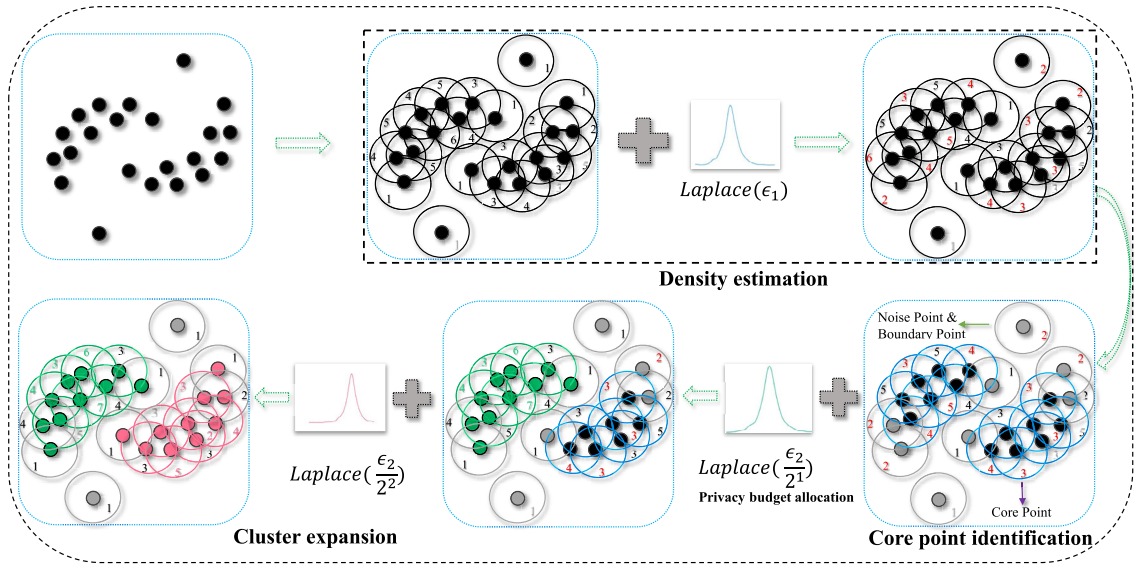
$Laplace(\epsilon_1)$

Density estimation

Noise Point & Boundary Point

Core Point

$Laplace(\frac{\epsilon_2}{2^1})$

Privacy budget allocation

$Laplace(\frac{\epsilon_2}{2^2})$

Cluster expansion

Core point identification